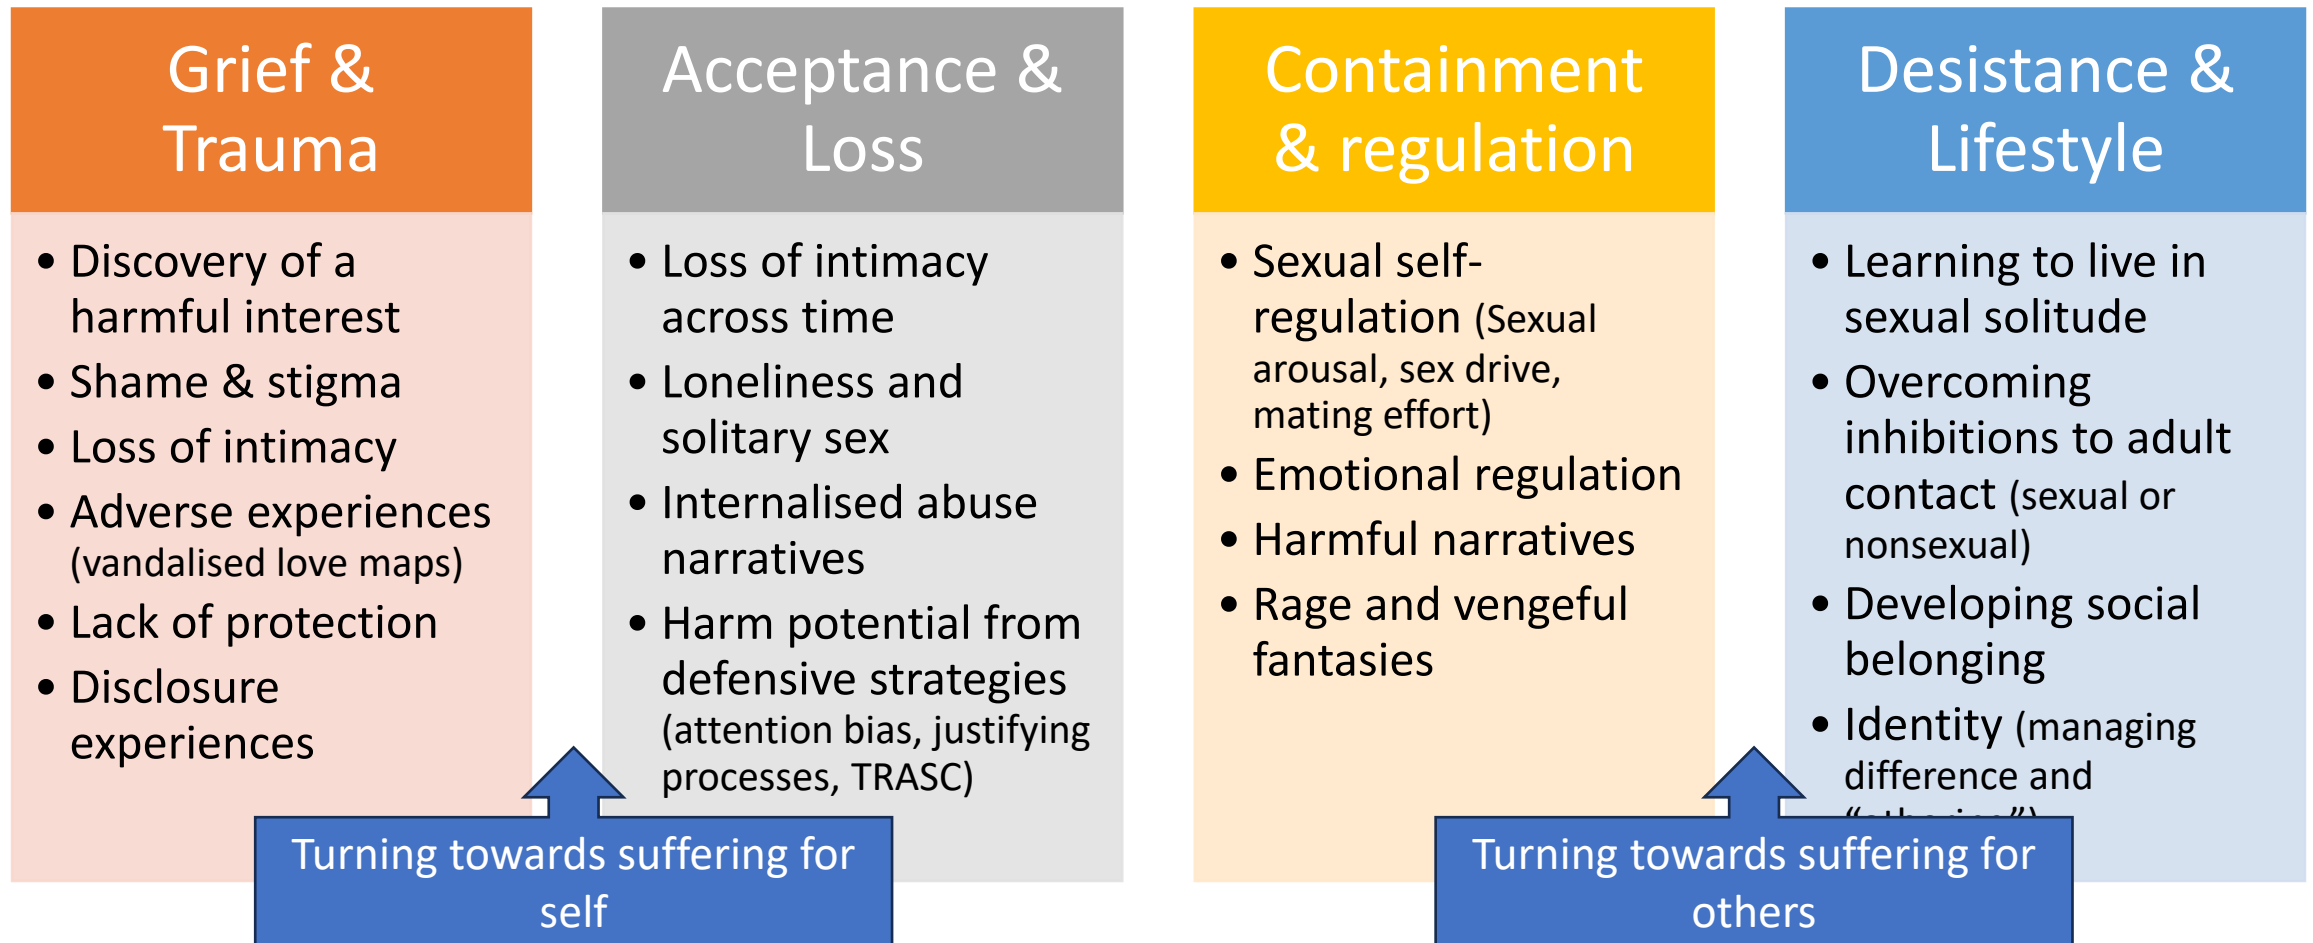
Grief & Trauma

- Discovery of a harmful interest
- Shame & stigma
- Loss of intimacy
- Adverse experiences (vandalised love maps)
- Lack of protection
- Disclosure experiences

Acceptance & Loss

- Loss of intimacy across time
- Loneliness and solitary sex
- Internalised abuse narratives
- Harm potential from defensive strategies (attention bias, justifying processes, TRASC)

Containment & regulation

- Sexual self-regulation (Sexual arousal, sex drive, mating effort)
- Emotional regulation
- Harmful narratives
- Rage and vengeful fantasies

Desistance & Lifestyle

- Learning to live in sexual solitude
- Overcoming inhibitions to adult contact (sexual or nonsexual)
- Developing social belonging
- Identity (managing difference and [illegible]

Turning towards suffering for self

Turning towards suffering for others